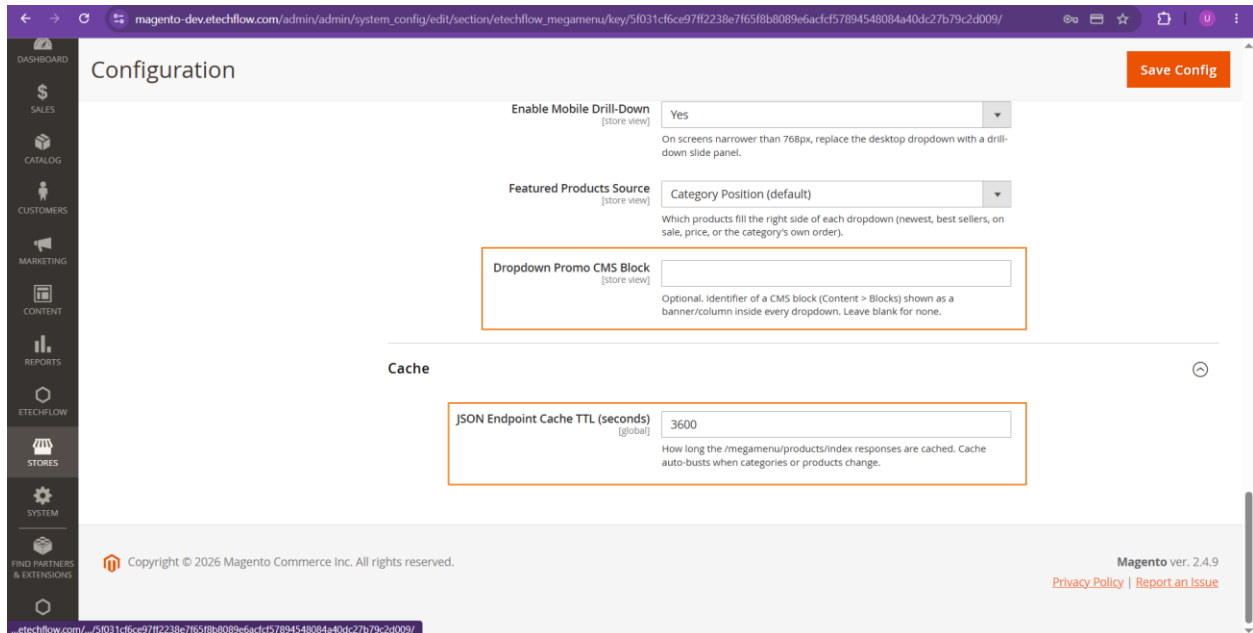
magento-dev.etechflow.com/admin/admin/system_config/edit/section/etechflow_megamenu/key/5f031cf6ce97ff2238e7f65f8b8089e6acfcf57894548084a40dc27b79c2d009/

DASHBOARD
SALES
CATALOG
CUSTOMERS
MARKETING
CONTENT
REPORTS
ETECHFLOW
STORES
SYSTEM
FIND PARTNERS & EXTENSIONS

Configuration

Save Config

Enable Mobile Drill-Down
[store view]
Yes
On screens narrower than 768px, replace the desktop dropdown with a drill-down slide panel.

Featured Products Source
[store view]
Category Position (default)
Which products fill the right side of each dropdown (newest, best sellers, on sale, price, or the category's own order).

Dropdown Promo CMS Block
[store view]
Optional. Identifier of a CMS block (Content > Blocks) shown as a banner/column inside every dropdown. Leave blank for none.

Cache

JSON Endpoint Cache TTL (seconds)
[global]
3600
How long the /megamenu/products/index responses are cached. Cache auto-busts when categories or products change.

Copyright © 2026 Magento Commerce Inc. All rights reserved.

Magento ver. 2.4.9
Privacy Policy | Report an Issue

...etechflow.com/.../5f031cf6ce97ff2238e7f65f8b8089e6acfcf57894548084a40dc27b79c2d009/